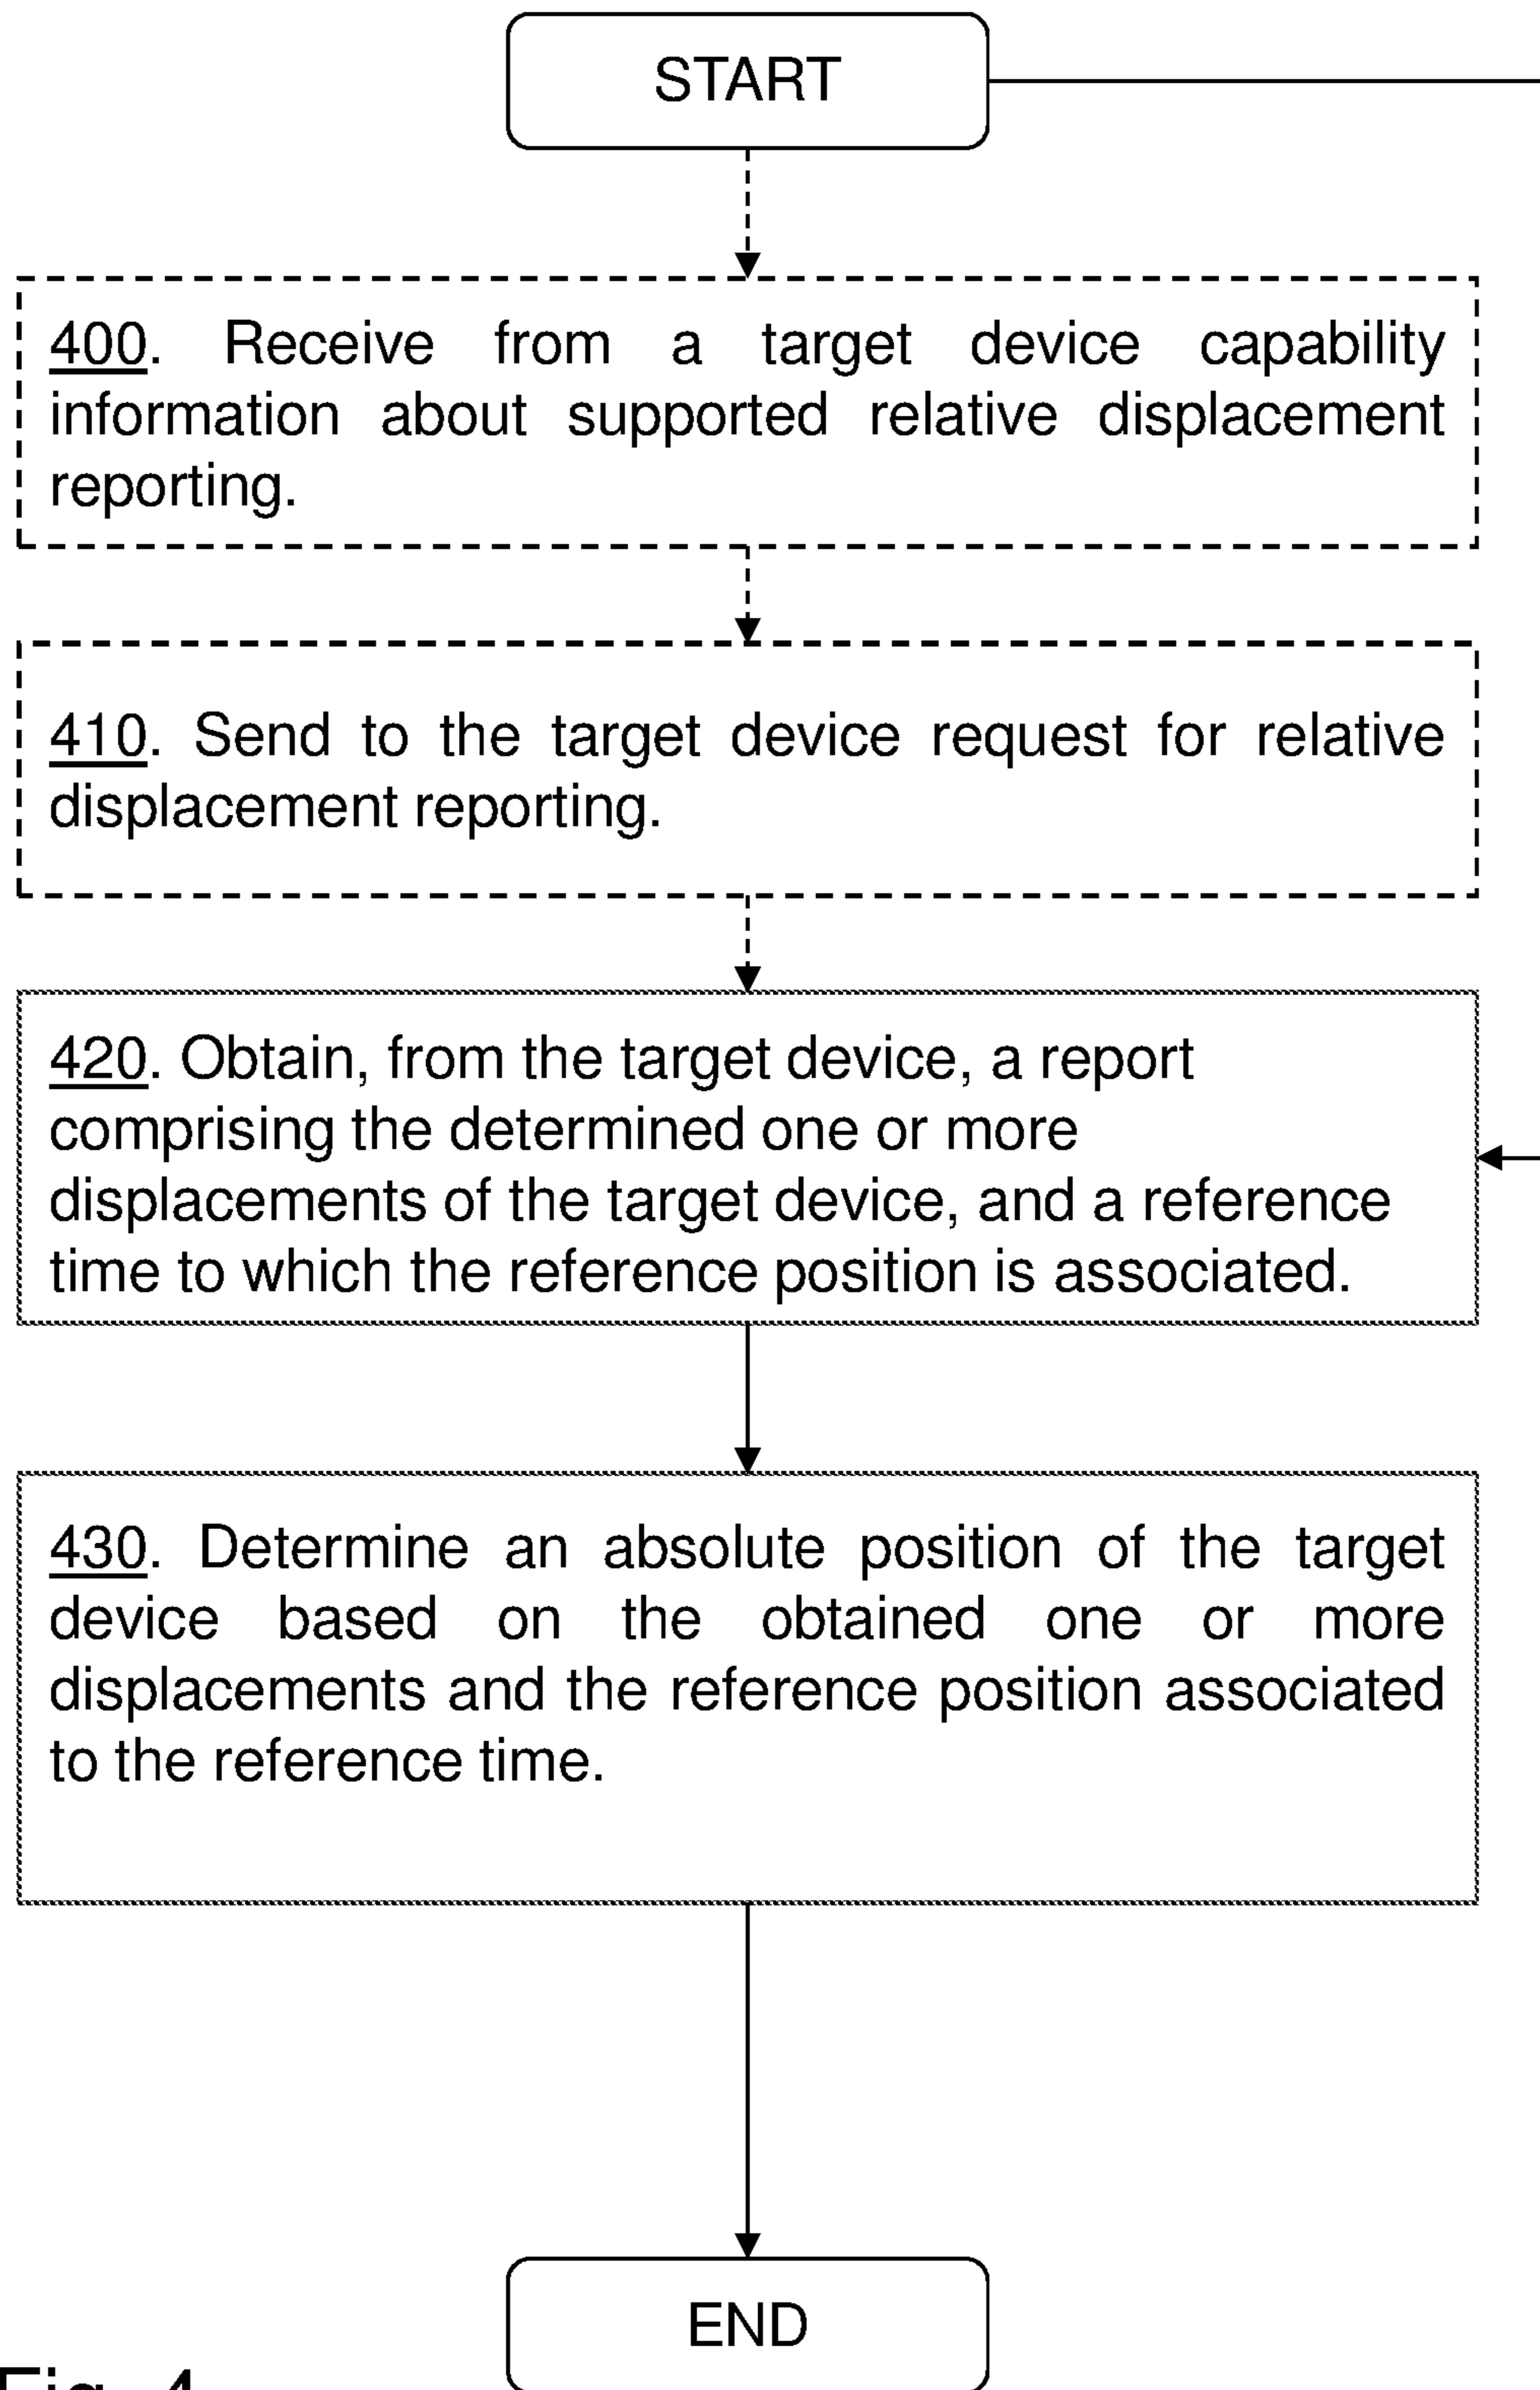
START

400. Receive from a target device capability information about supported relative displacement reporting.

410. Send to the target device request for relative displacement reporting.

420. Obtain, from the target device, a report comprising the determined one or more displacements of the target device, and a reference time to which the reference position is associated.

430. Determine an absolute position of the target device based on the obtained one or more displacements and the reference position associated to the reference time.

END

Fig. 4